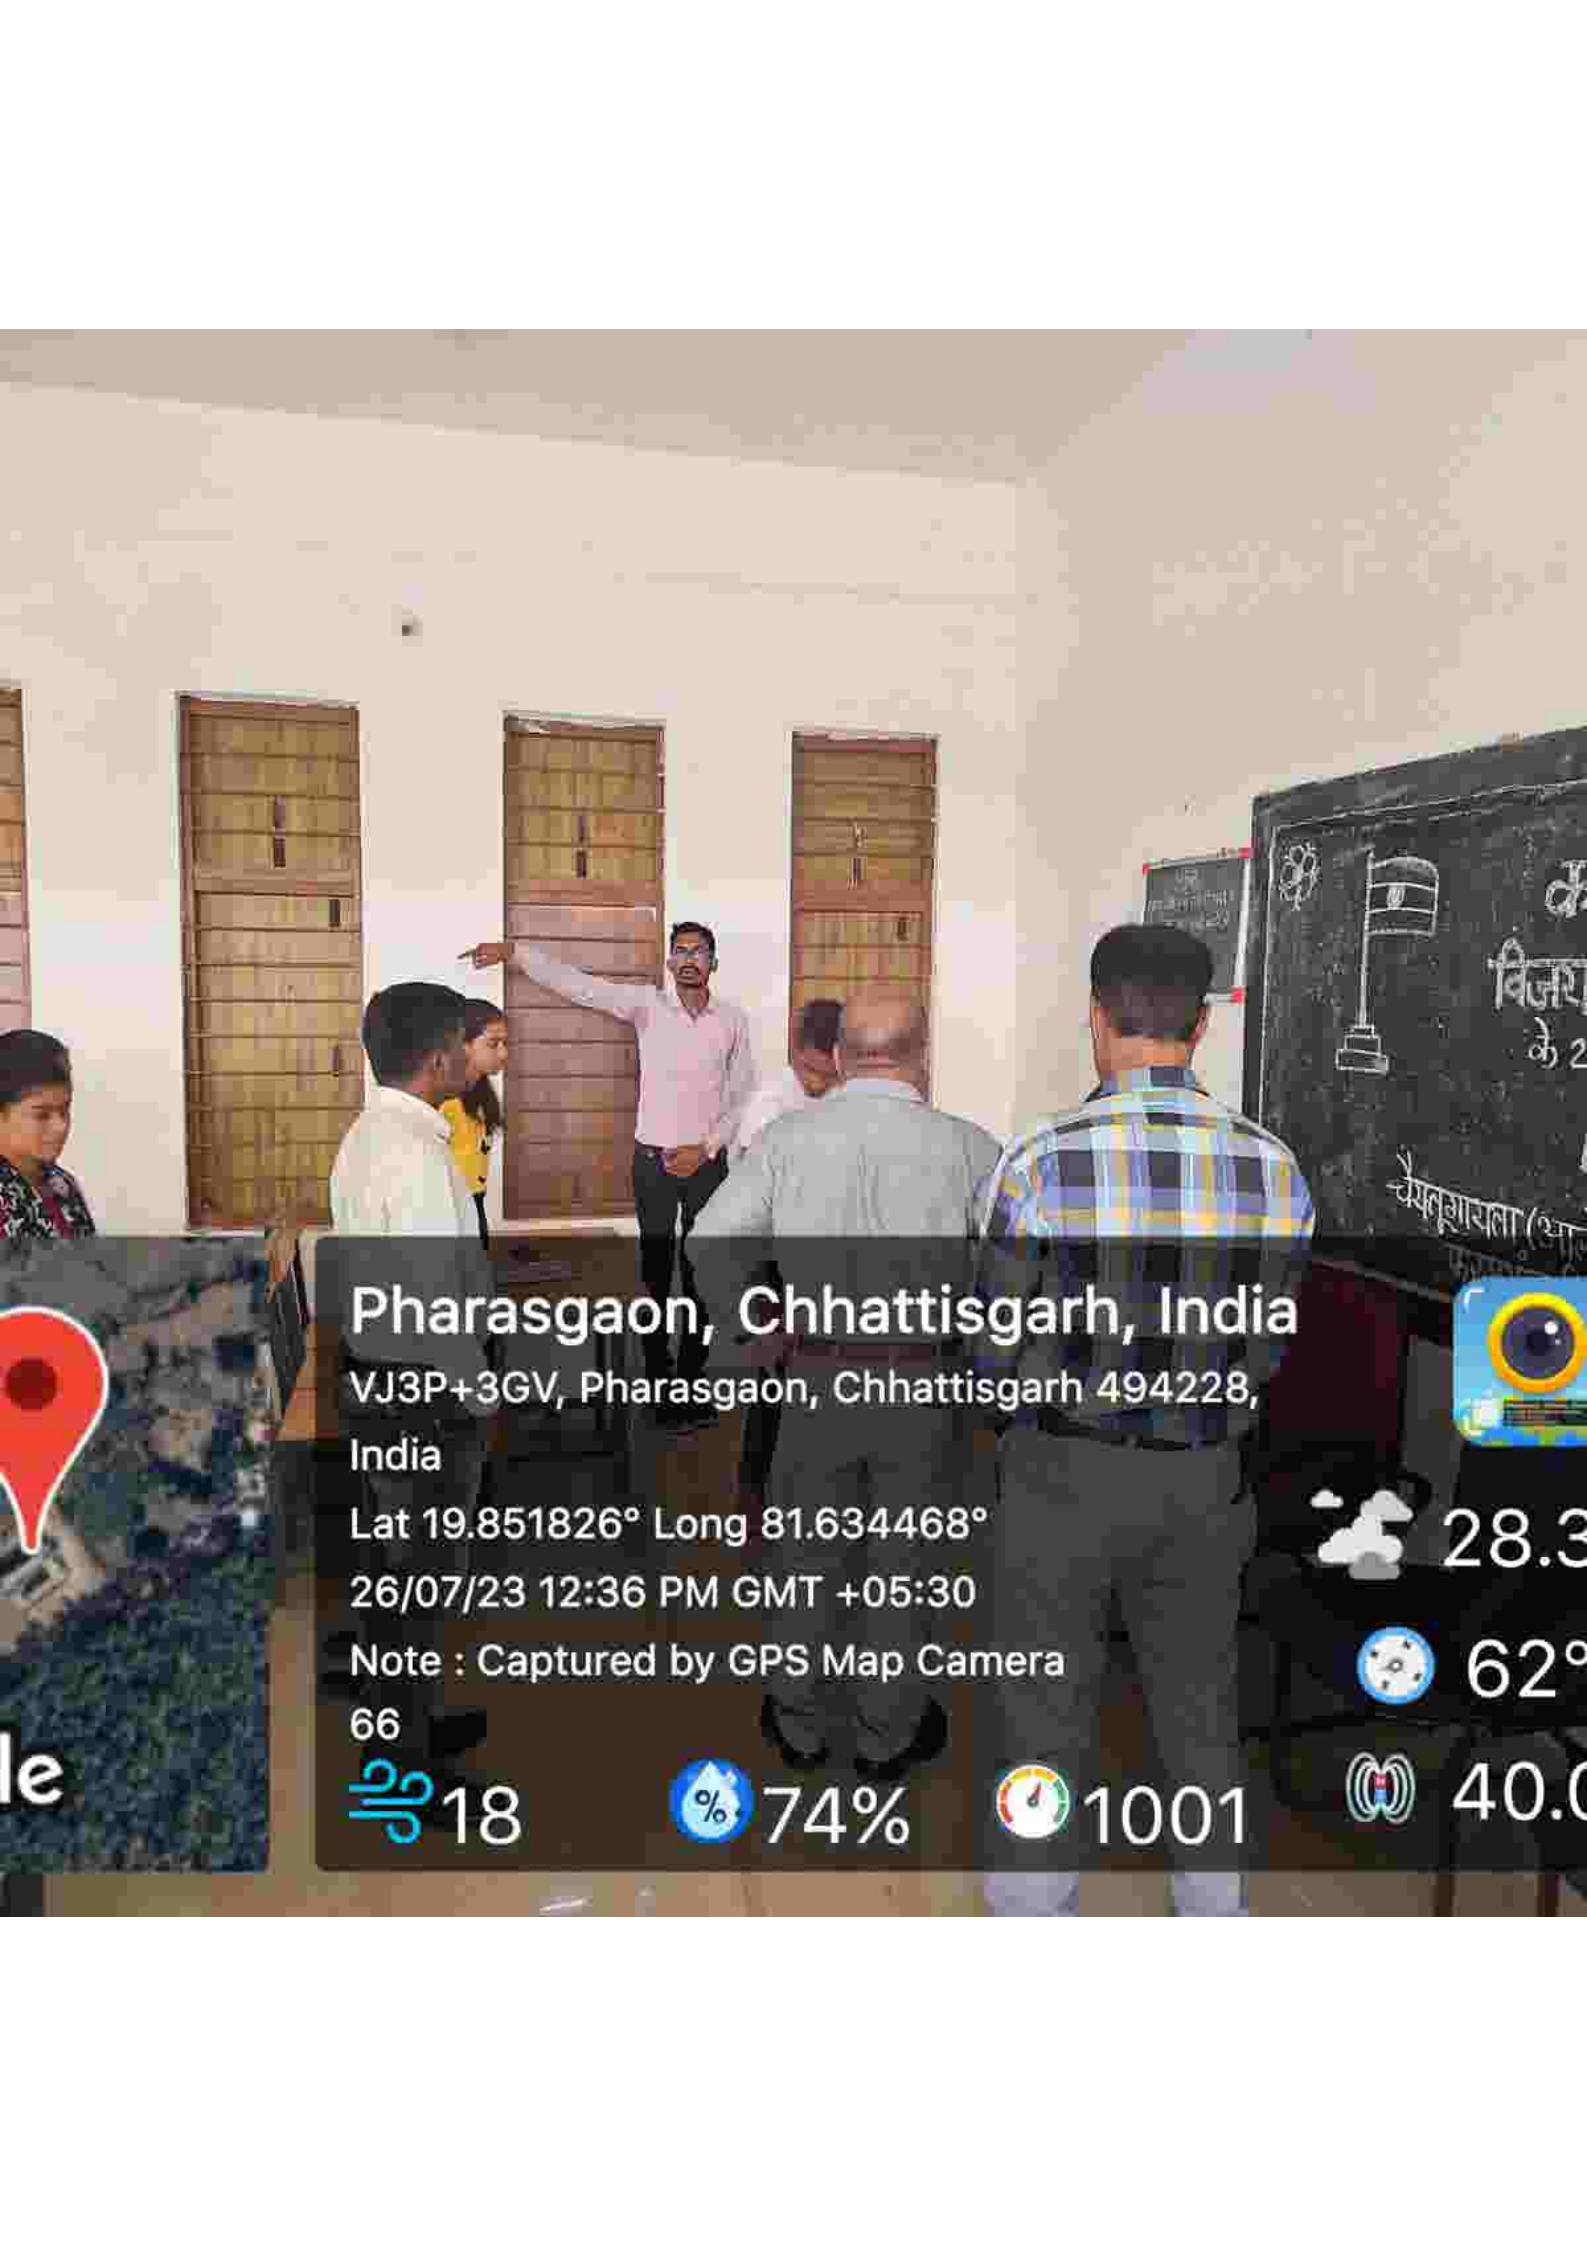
क
विजय
के 2

Pharasgaon, Chhattisgarh, India
VJ3P+3GV, Pharasgaon, Chhattisgarh 494228, India
Lat 19.851826° Long 81.634468°
26/07/23 12:36 PM GMT +05:30
Note : Captured by GPS Map Camera
66

le

18
74%
1001
28.3
62°
40.0